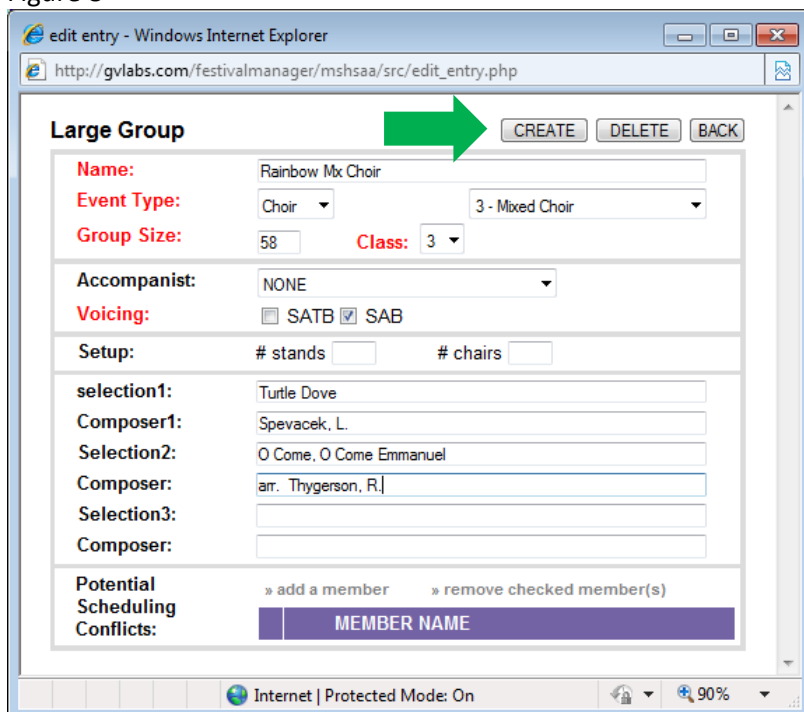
Figure 8

edit entry - Windows Internet Explorer

http://gvlabs.com/festivalmanager/mshsaa/src/edit_entry.php

Large Group

CREATE DELETE BACK

Name: Rainbow Mx Choir

Event Type: Choir 3 - Mixed Choir

Group Size: 58 Class: 3

Accompanist: NONE

Voicing: SATB SAB

Setup: # stands # chairs

selection1: Turtle Dove

Composer1: Spevacek, L.

Selection2: O Come, O Come Emmanuel

Composer: arr. Thygerson, R.

Selection3:

Composer:

Potential Scheduling Conflicts:

» add a member » remove checked member(s)

MEMBER NAME

Internet | Protected Mode: On

90%